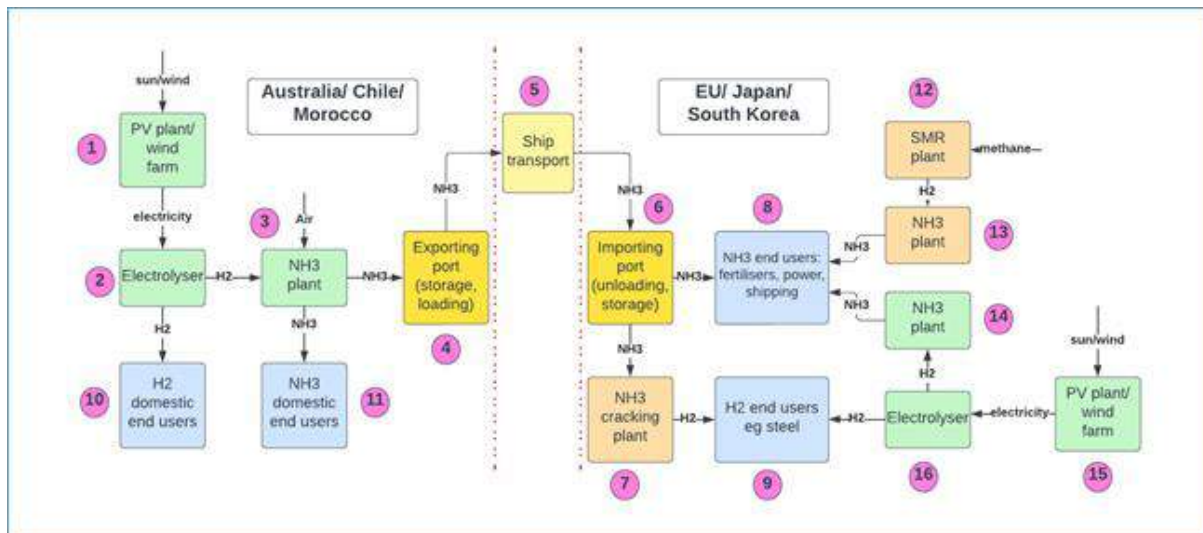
sun/wind

Australia/ Chile/ Morocco

5

EU/ Japan/ South Korea

12

1

PV plant/ wind farm

Ship transport

SMR plant

methane

electricity

3

Air

NH3

NH3

6

8

H2

NH3 plant

13

2

Electrolyser

H2

NH3 plant

NH3

Exporting port (storage, loading)

Importing port (unloading, storage)

NH3

NH3 end users: fertilisers, power, shipping

NH3

H2

NH3

4

NH3

NH3 plant

14

sun/wind

NH3

H2

10

H2 domestic end users

NH3 domestic end users

11

NH3 cracking plant

H2

H2 end users eg steel

H2

Electrolyser

electricity

PV plant/ wind farm

7

9

16

15